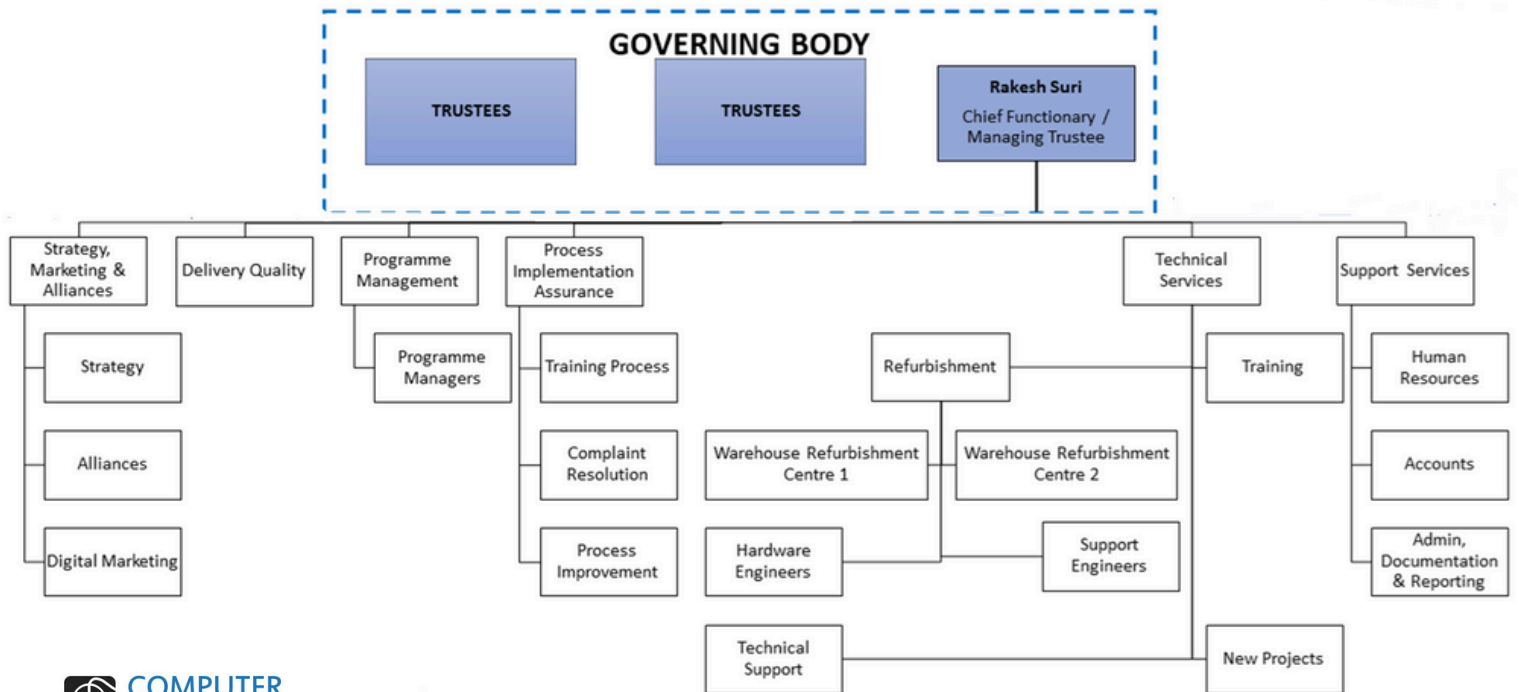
GOVERNING BODY

TRUSTEES

TRUSTEES

Rakesh Suri
Chief Functionary / Managing Trustee

Strategy, Marketing & Alliances

Delivery Quality

Programme Management

Process Implementation Assurance

Technical Services

Support Services

Strategy

Alliances

Digital Marketing

Programme Managers

Training Process

Complaint Resolution

Process Improvement

Refurbishment

Warehouse Refurbishment Centre 1

Warehouse Refurbishment Centre 2

Hardware Engineers

Support Engineers

Technical Support

Training

New Projects

Human Resources

Accounts

Admin, Documentation & Reporting

COMPUTER